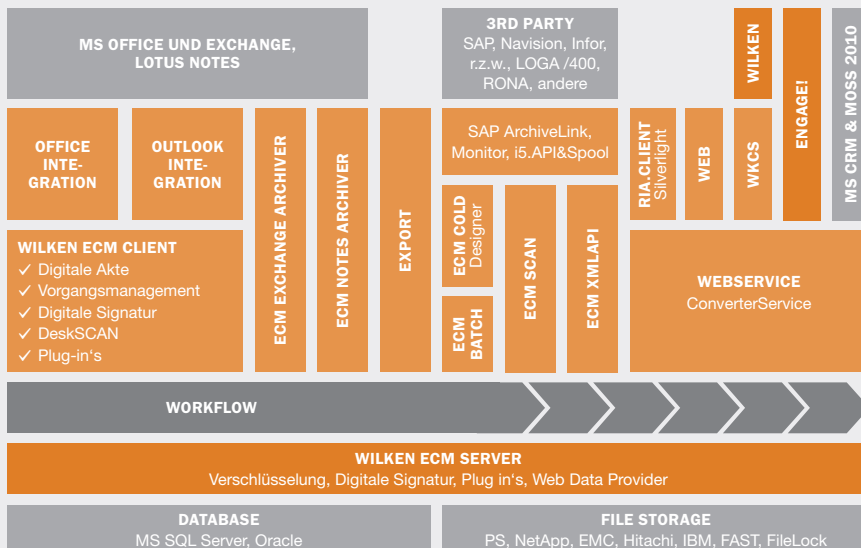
MS OFFICE UND EXCHANGE, LOTUS NOTES

3RD PARTY
SAP, Navision, Infor, r.z.w., LOGA /400, RONA, andere

WILKEN

ENGAGE!

MS CRM & MOSS 2010

OFFICE INTEGRATION

OUTLOOK INTEGRATION

ECM EXCHANGE ARCHIVER

ECM NOTES ARCHIVER

SAP ArchiveLink, Monitor, i5.API&Spool

RIA.CLIENT Silverlight

WEB

WKCS

WILKEN ECM CLIENT
✓ Digitale Akte
✓ Vorgangsmanagement
✓ Digitale Signatur
✓ DeskSCAN
✓ Plug-in's

EXPORT

ECM COLD Designer

ECM BATCH

ECM SCAN

ECM XMLAPI

WEBSERVICE
ConverterService

WORKFLOW

WILKEN ECM SERVER
Verschlüsselung, Digitale Signatur, Plug in's, Web Data Provider

DATABASE
MS SQL Server, Oracle

FILE STORAGE
PS, NetApp, EMC, Hitachi, IBM, FAST, FileLock